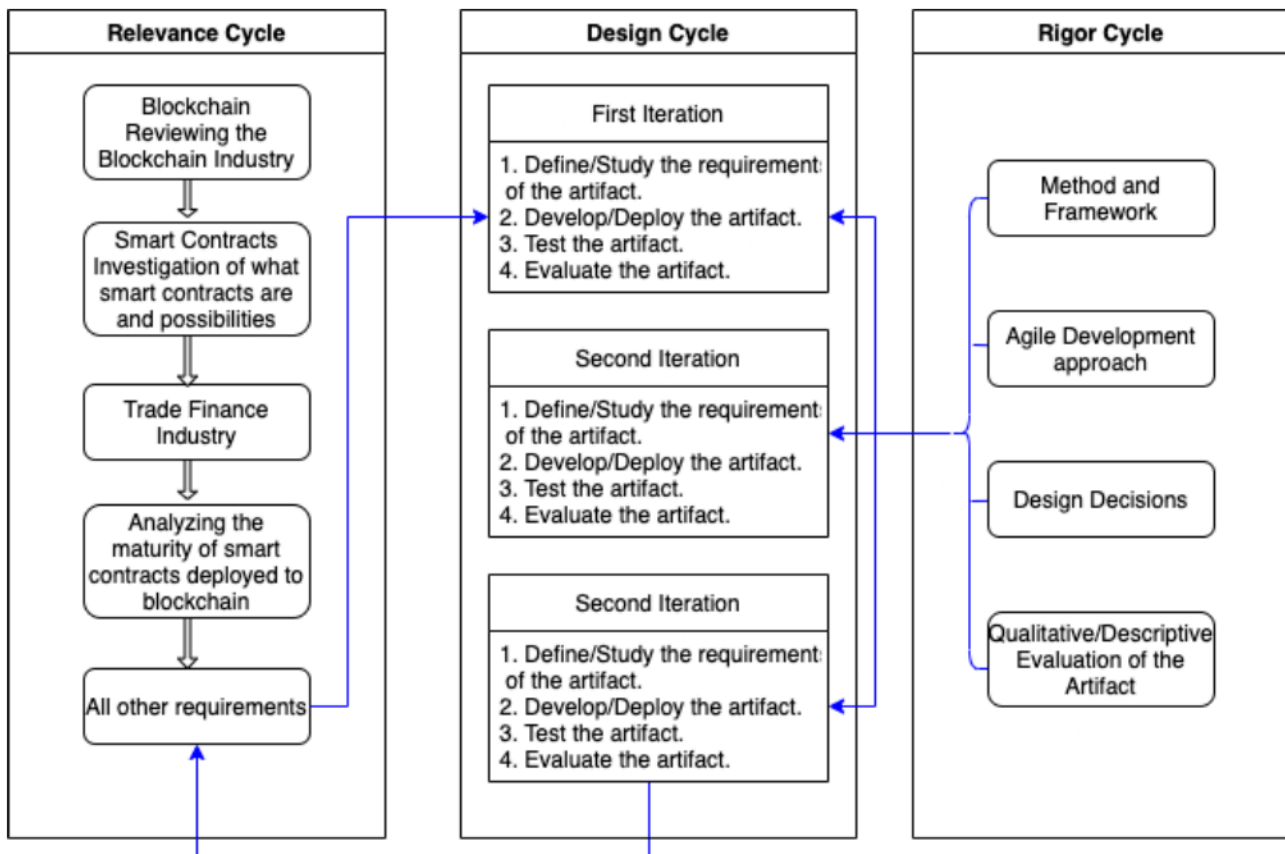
Relevance Cycle

Blockchain Reviewing the Blockchain Industry

Smart Contracts Investigation of what smart contracts are and possibilities

Trade Finance Industry

Analyzing the maturity of smart contracts deployed to blockchain

All other requirements

Design Cycle

First Iteration

1. Define/Study the requirements of the artifact.
2. Develop/Deploy the artifact.
3. Test the artifact.
4. Evaluate the artifact.

Second Iteration

1. Define/Study the requirements of the artifact.
2. Develop/Deploy the artifact.
3. Test the artifact.
4. Evaluate the artifact.

Second Iteration

1. Define/Study the requirements of the artifact.
2. Develop/Deploy the artifact.
3. Test the artifact.
4. Evaluate the artifact.

Rigor Cycle

Method and Framework

Agile Development approach

Design Decisions

Qualitative/Descriptive Evaluation of the Artifact